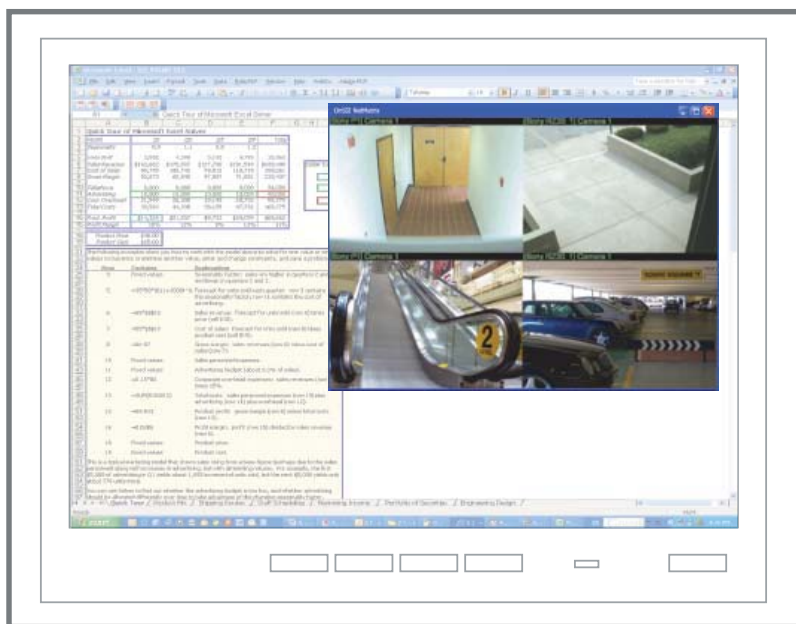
Microsoft Excel - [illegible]

Quick Tour of Microsoft Excel Solver

Quick Tour of Microsoft Excel Solver

OnSSI NetViews

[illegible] Camera 1

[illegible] Camera 1

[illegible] Camera 1

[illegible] Camera 1

2

Quick Tour / Product Mix / Shipping Routes / Staff Scheduling / Maximizing Income / Portfolio of Securities / Engineering Design /

start